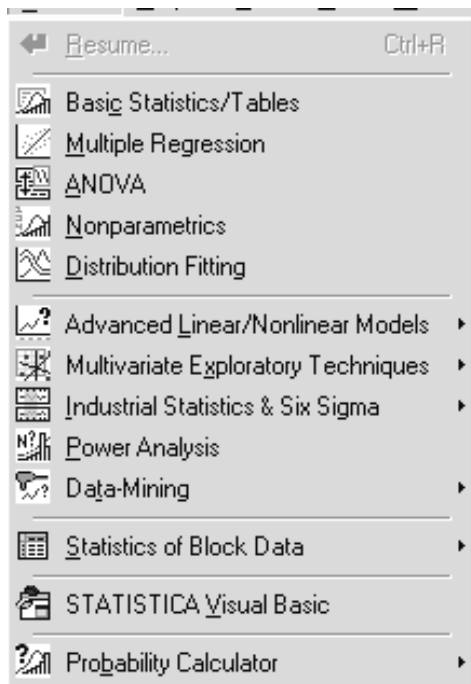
Resume... Ctrl+R

Basic Statistics/Tables
Multiple Regression
ANOVA
Nonparametrics
Distribution Fitting

Advanced Linear/Nonlinear Models
Multivariate Exploratory Techniques
Industrial Statistics & Six Sigma
Power Analysis
Data-Mining

Statistics of Block Data

STATISTICA Visual Basic

Probability Calculator